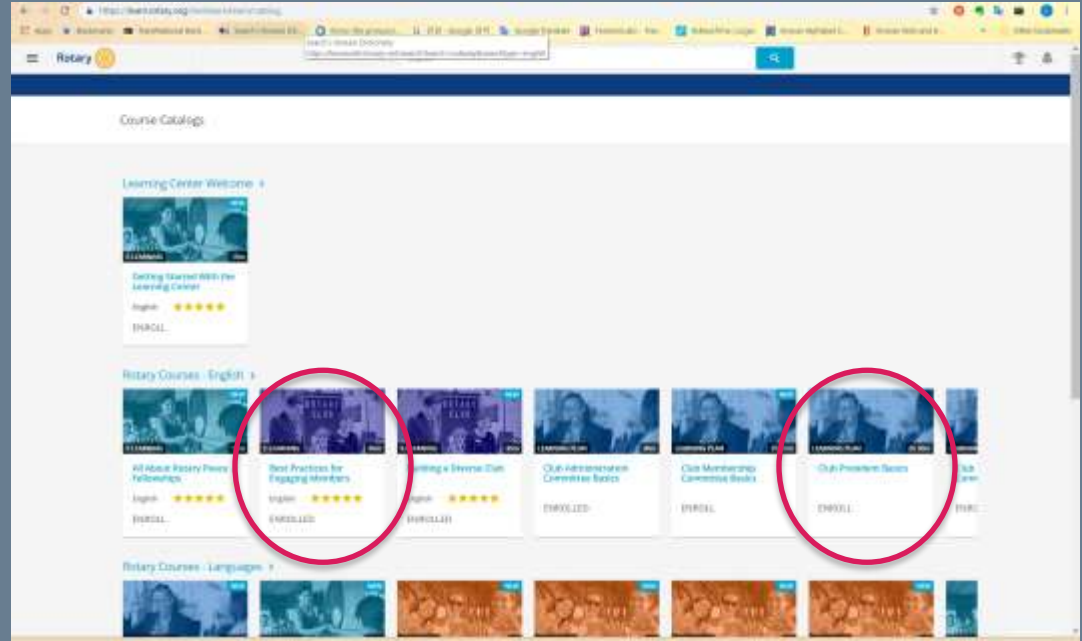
Rotary

Course Catalogs

Learning Center Welcome >

Getting Started With the Learning Center
English ★★★★★
ENROLL

Rotary Courses - English >

All About Rotary Peace Fellowships
English ★★★★★
ENROLL

Best Practices for Engaging Members
English ★★★★★
ENROLLED

Building a Diverse Club
English ★★★★★
ENROLLED

Club Administration Committee Basics
ENROLLED

Club Membership Committee Basics
ENROLL

Club President Basics
ENROLL

Rotary Courses - Languages >